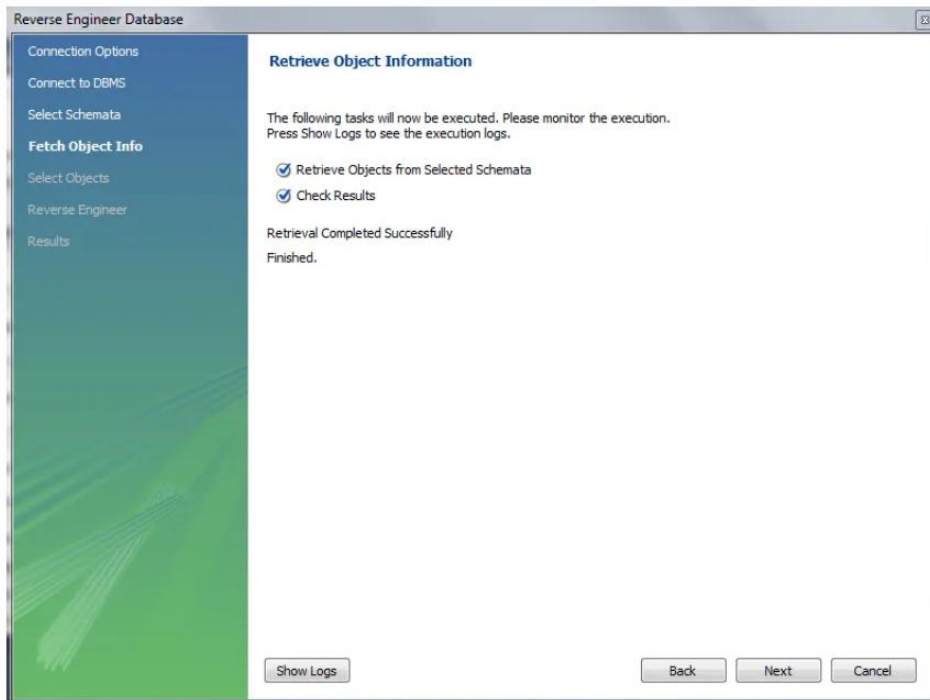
Reverse Engineer Database

Connection Options
Connect to DBMS
Select Schemata
Fetch Object Info
Select Objects
Reverse Engineer
Results

Retrieve Object Information

The following tasks will now be executed. Please monitor the execution. Press Show Logs to see the execution logs.

Retrieve Objects from Selected Schemata
Check Results

Retrieval Completed Successfully

Finished.

Show Logs

Back

Next

Cancel